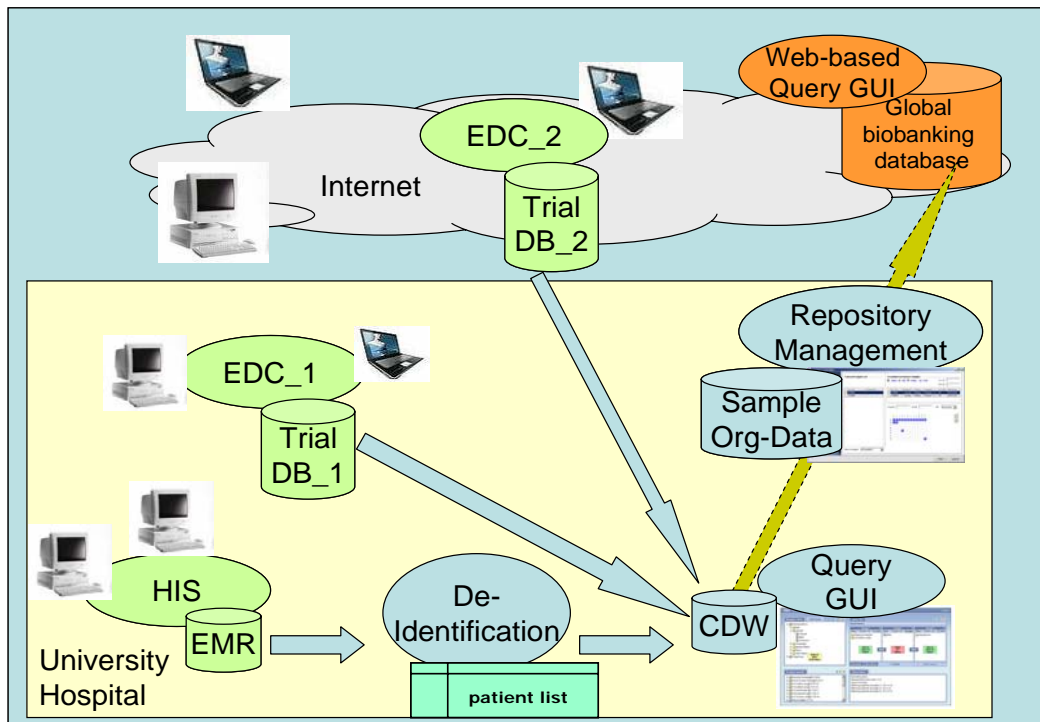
Web-based Query GUI

Global biobanking database

EDC_2

Internet

Trial DB_2

Repository Management

EDC_1

Sample Org-Data

Trial DB_1

HIS

De-Identification

Query GUI

EMR

CDW

University Hospital

patient list